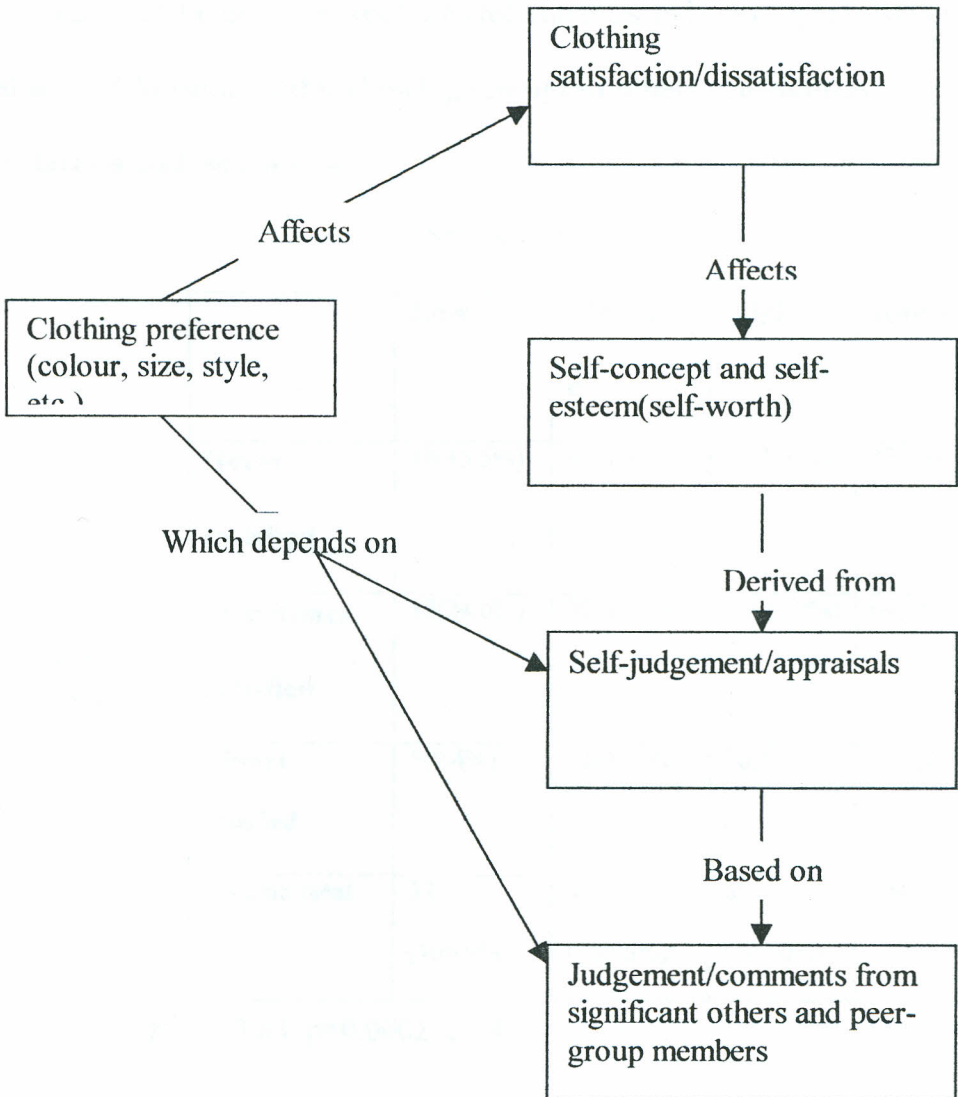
Clothing satisfaction/dissatisfaction

Affects

Affects

Clothing preference (colour, size, style, etc.)

Self-concept and self-esteem(self-worth)

Which depends on

Derived from

Self-judgement/appraisals

Based on

Judgement/comments from significant others and peer-group members